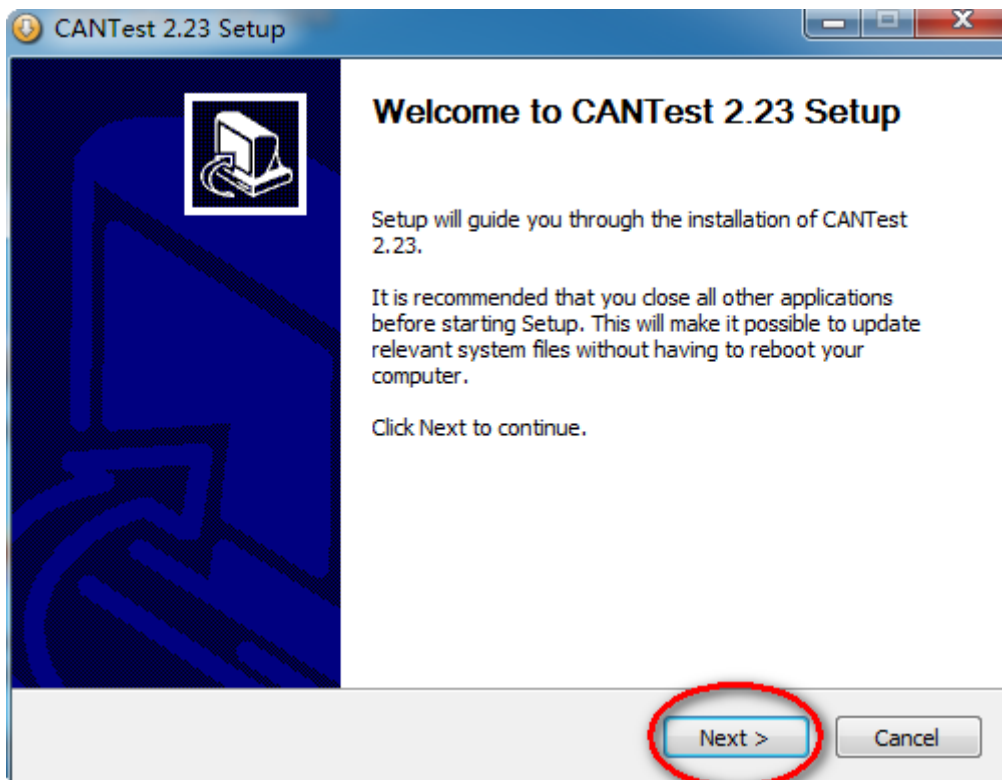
CANTest 2.23 Setup

Welcome to CANTest 2.23 Setup

Setup will guide you through the installation of CANTest 2.23.

It is recommended that you close all other applications before starting Setup. This will make it possible to update relevant system files without having to reboot your computer.

Click Next to continue.

Next >

Cancel